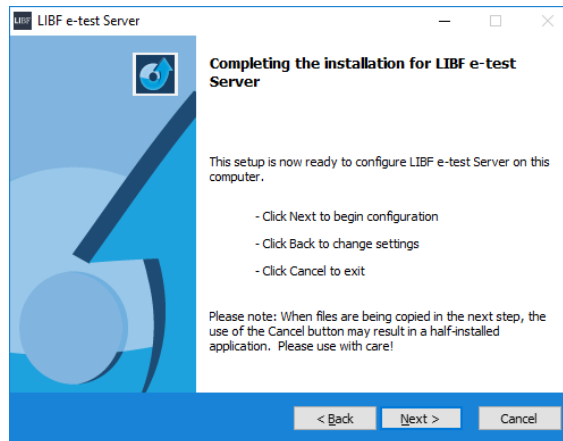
LIBF LIBF e-test Server

Completing the installation for LIBF e-test Server

This setup is now ready to configure LIBF e-test Server on this computer.

- Click Next to begin configuration

- Click Back to change settings

- Click Cancel to exit

Please note: When files are being copied in the next step, the use of the Cancel button may result in a half-installed application. Please use with care!

< Back

Next >

Cancel